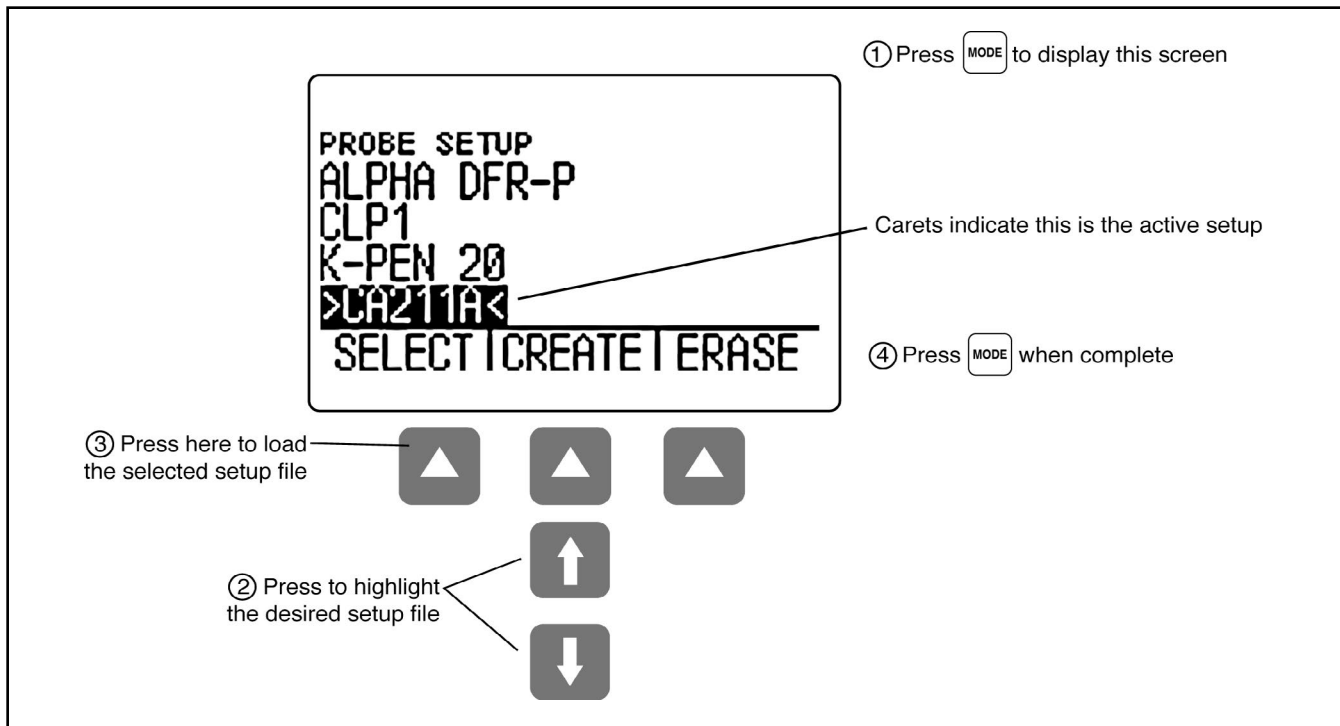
① Press MODE to display this screen

PROBE SETUP
ALPHA DFR-P
CLP1
K-PEN 20
>CA211A<
SELECT | CREATE | ERASE

Carets indicate this is the active setup

④ Press MODE when complete

③ Press here to load the selected setup file

② Press to highlight the desired setup file